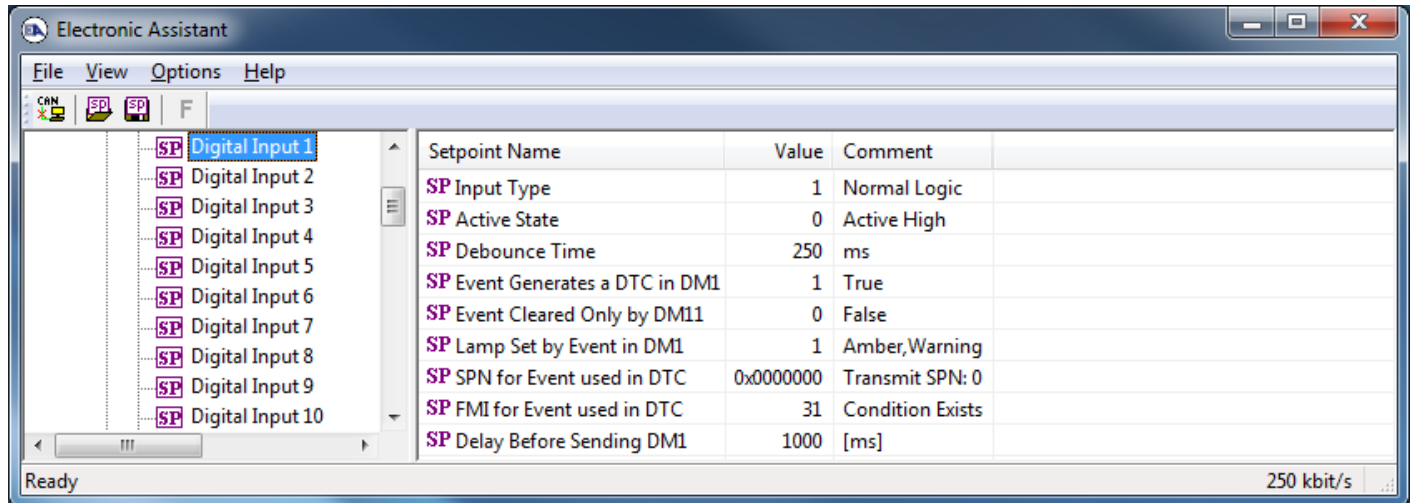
Electronic Assistant

File View Options Help

CAN SP SP F

SP Digital Input 1
SP Digital Input 2
SP Digital Input 3
SP Digital Input 4
SP Digital Input 5
SP Digital Input 6
SP Digital Input 7
SP Digital Input 8
SP Digital Input 9
SP Digital Input 10

| Setpoint Name | Value | Comment |
|---|---|---|
| SP Input Type | 1 | Normal Logic |
| SP Active State | 0 | Active High |
| SP Debounce Time | 250 | ms |
| SP Event Generates a DTC in DM1 | 1 | True |
| SP Event Cleared Only by DM11 | 0 | False |
| SP Lamp Set by Event in DM1 | 1 | Amber,Warning |
| SP SPN for Event used in DTC | 0x0000000 | Transmit SPN: 0 |
| SP FMI for Event used in DTC | 31 | Condition Exists |
| SP Delay Before Sending DM1 | 1000 | [ms] |

Ready 250 kbit/s